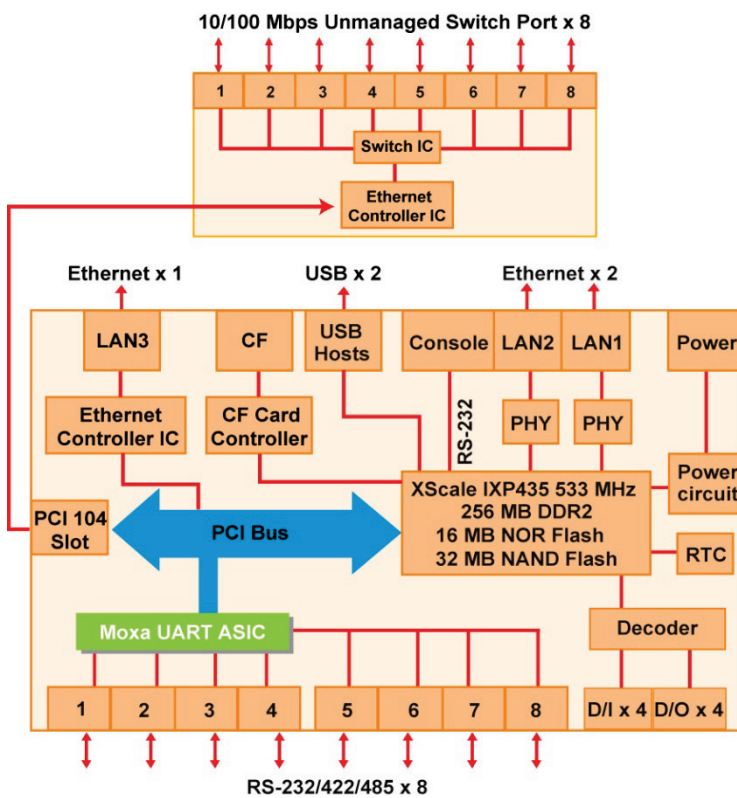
10/100 Mbps Unmanaged Switch Port x 8

1 2 3 4 5 6 7 8

Switch IC

Ethernet Controller IC

Ethernet x 1

USB x 2

Ethernet x 2

LAN3

CF

USB Hosts

Console

LAN2

LAN1

Power

Ethernet Controller IC

CF Card Controller

RS-232

PHY

PHY

Power circuit

PCI 104 Slot

PCI Bus

XScale IXP435 533 MHz
256 MB DDR2
16 MB NOR Flash
32 MB NAND Flash

RTC

Moxa UART ASIC

Decoder

1 2 3 4 5 6 7 8

D/I x 4

D/O x 4

RS-232/422/485 x 8